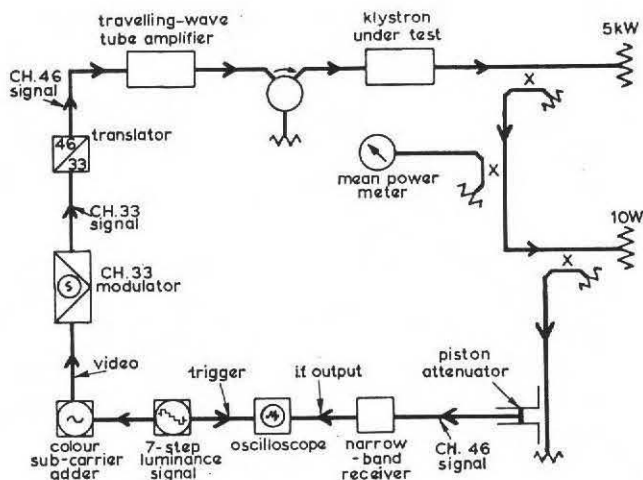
travelling-wave tube amplifier

klystron under test

5kW

CH. 46 signal

X

46
33
translator

mean power meter

X

CH. 33 signal

10W

X

CH. 33 modulator

piston attenuator

video

trigger

i.f. output

colour sub-carrier adder

7-step luminance signal

oscilloscope

narrow -band receiver

CH. 46 signal